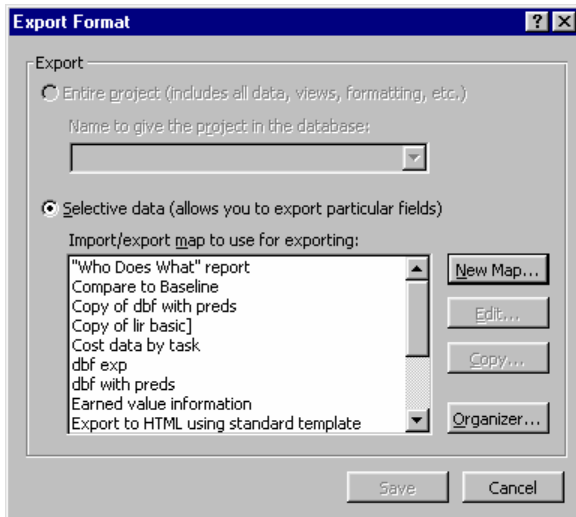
Export Format

?
X

Export

Entire project (includes all data, views, formatting, etc.)

Name to give the project in the database:

Selective data (allows you to export particular fields)

Import/export map to use for exporting:

"Who Does What" report
Compare to Baseline
Copy of dbf with preds
Copy of lir basic]
Cost data by task
dbf exp
dbf with preds
Earned value information
Export to HTML using standard template

New Map...

Edit...

Copy...

Organizer...

Save

Cancel